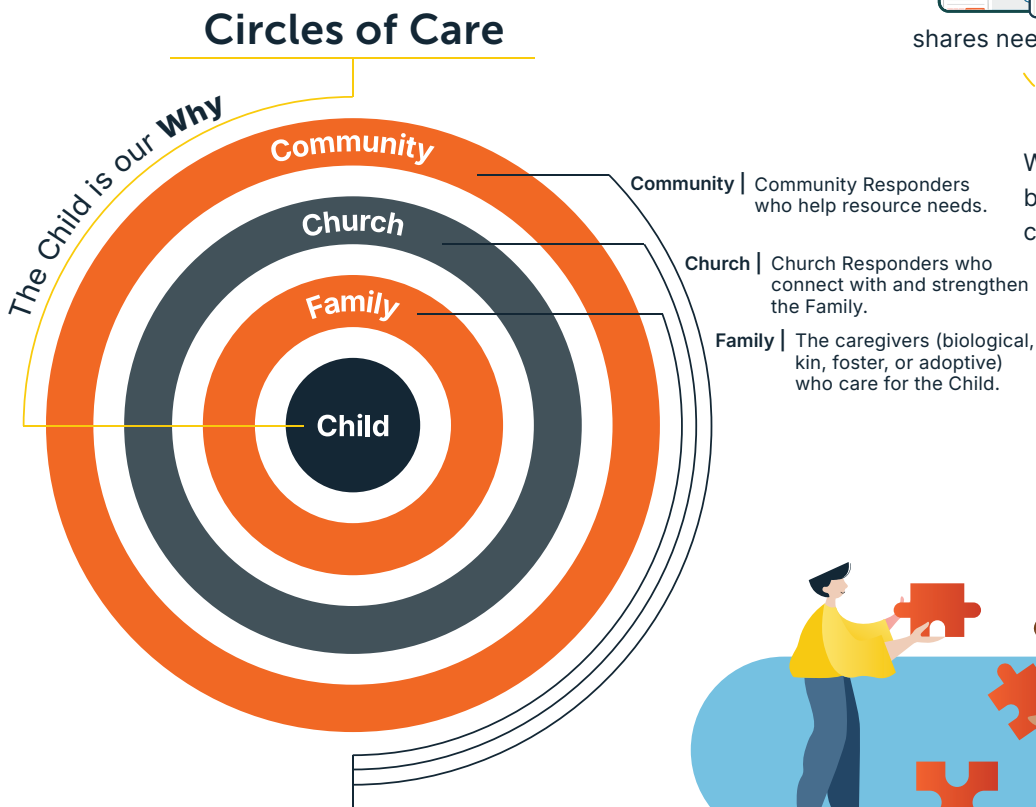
Circles of Care

The Child is our Why

Community

Church

Family

Child

shares nee

Community | Community Responders who help resource needs.

Church | Church Responders who connect with and strengthen the Family.

Family | The caregivers (biological, kin, foster, or adoptive) who care for the Child.

W
b
c